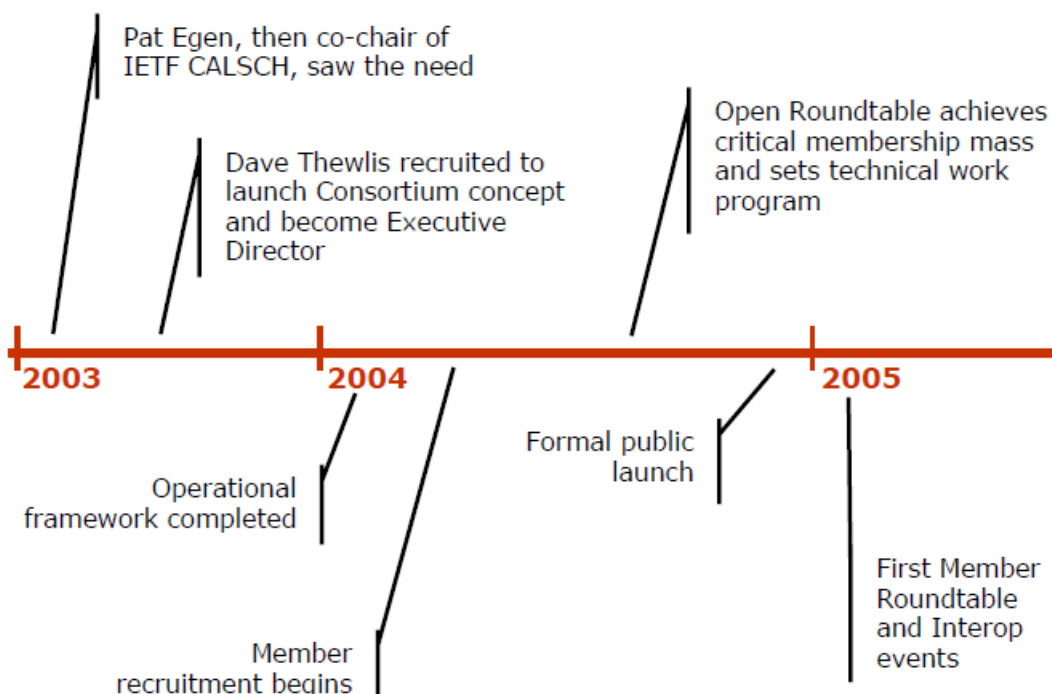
Pat Egen, then co-chair of IETF CALSCH, saw the need

Dave Thewlis recruited to launch Consortium concept and become Executive Director

Open Roundtable achieves critical membership mass and sets technical work program

2003

2004

2005

Operational framework completed

Member recruitment begins

Formal public launch

First Member Roundtable and Interop events